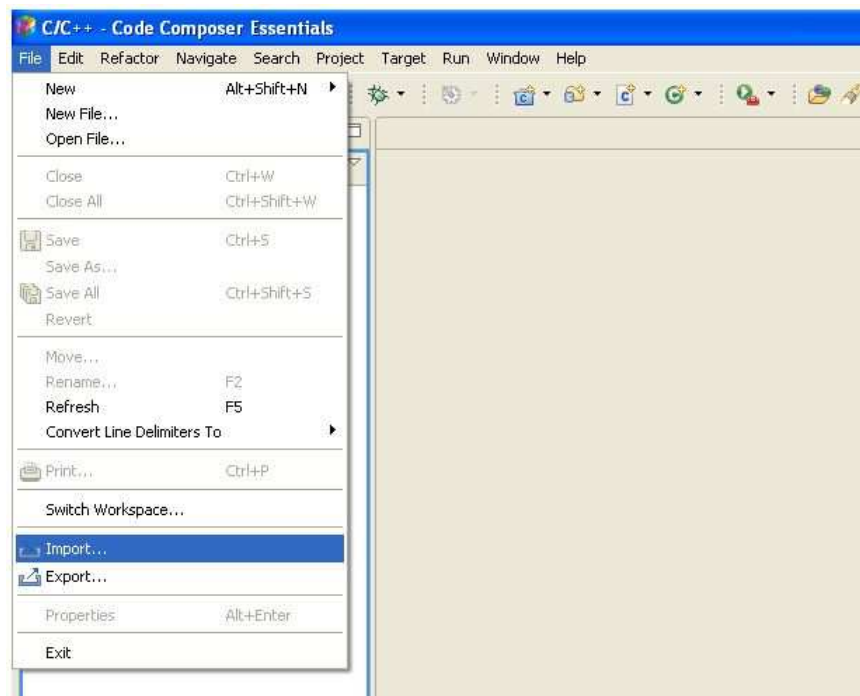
C/C++ - Code Composer Essentials

File Edit Refactor Navigate Search Project Target Run Window Help

New Alt+Shift+N
New File...
Open File...

Close Ctrl+W
Close All Ctrl+Shift+W

Save Ctrl+S
Save As...
Save All Ctrl+Shift+S
Revert

Move...
Rename... F2
Refresh F5
Convert Line Delimiters To

Print... Ctrl+P

Switch Workspace...

Import...
Export...

Properties Alt+Enter

Exit